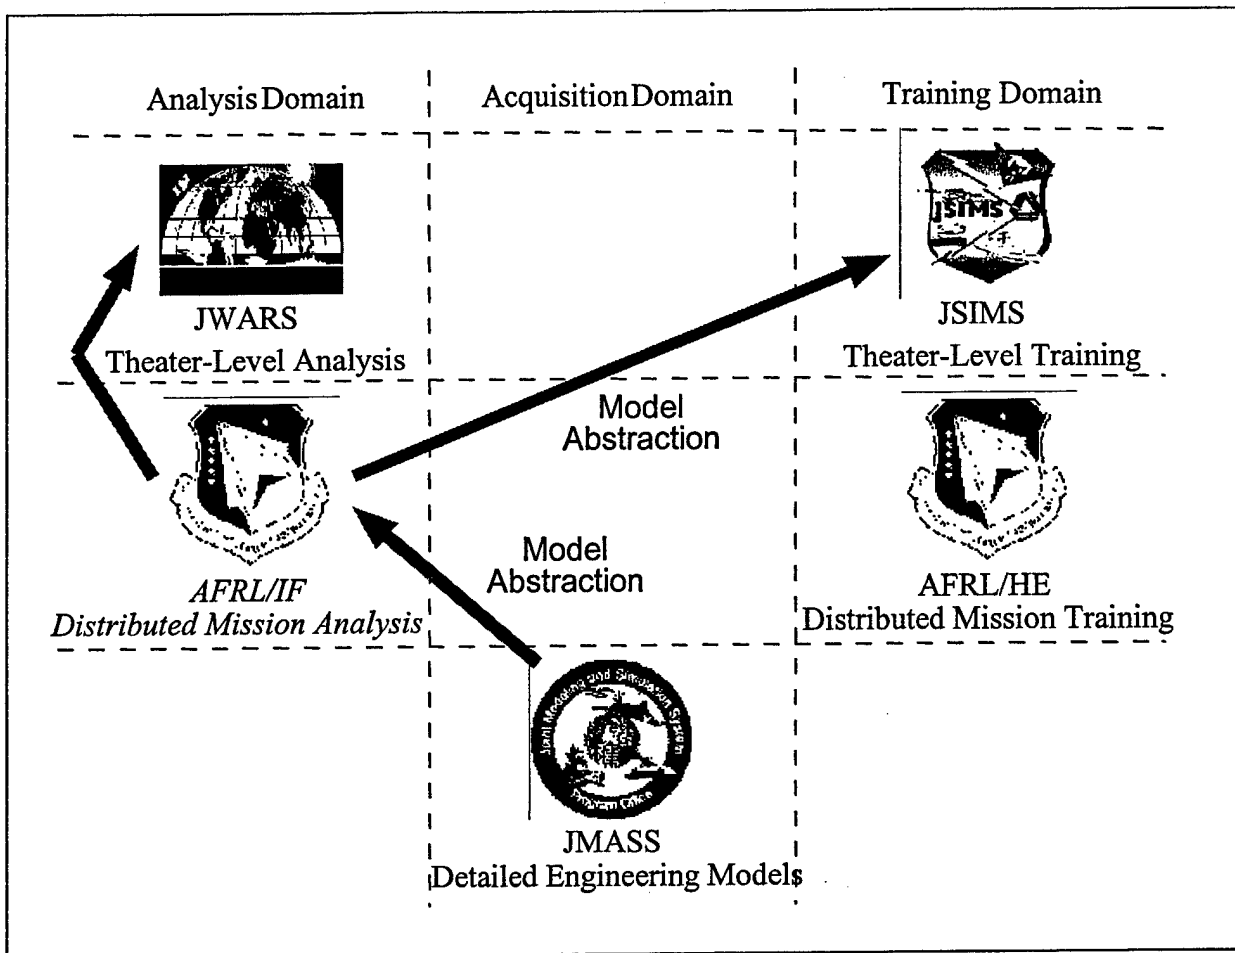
Analysis Domain

Acquisition Domain

Training Domain

JWARS
Theater-Level Analysis

JSIMS

JSIMS
Theater-Level Training

Model
Abstraction

AFRL/IF
Distributed Mission Analysis

Model
Abstraction

AFRL/HE
Distributed Mission Training

Joint Modeling and Simulation System
Program Office

JMASS
Detailed Engineering Models